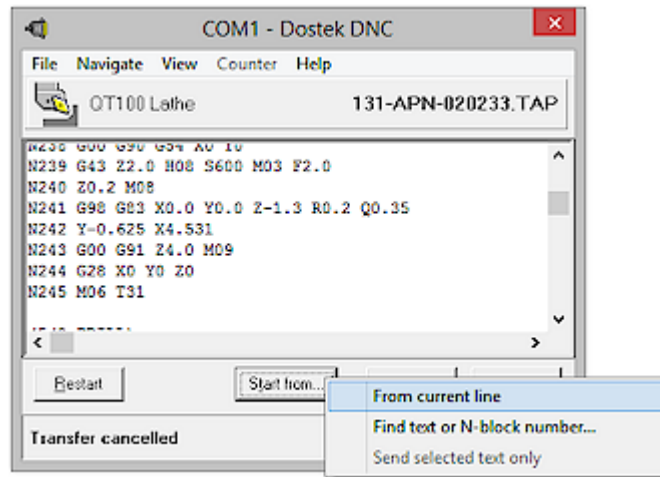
COM1 - Dostek DNC

File Navigate View Counter Help

QT100 Lathe

131-APN-020233.TAP

N238 G00 G90 G54 X0 Y0
N239 G43 Z2.0 H08 S600 M03 F2.0
N240 Z0.2 M08
N241 G98 G83 X0.0 Y0.0 Z-1.3 R0.2 Q0.35
N242 Y-0.625 X4.531
N243 G00 G91 Z4.0 M09
N244 G28 X0 Y0 Z0
N245 M06 T31

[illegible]

Restart

Start from...

Transfer cancelled

From current line

Find text or N-block number...

Send selected text only